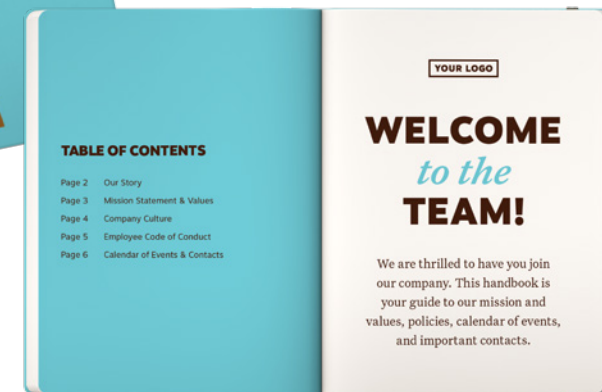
TABLE OF CONTENTS

| | |
|---|---|
| Page 2 | Our Story |
| Page 3 | Mission Statement & Values |
| Page 4 | Company Culture |
| Page 5 | Employee Code of Conduct |
| Page 6 | Calendar of Events & Contacts |

YOUR LOGO

WELCOME
to the
TEAM!

We are thrilled to have you join our company. This handbook is your guide to our mission and values, policies, calendar of events, and important contacts.